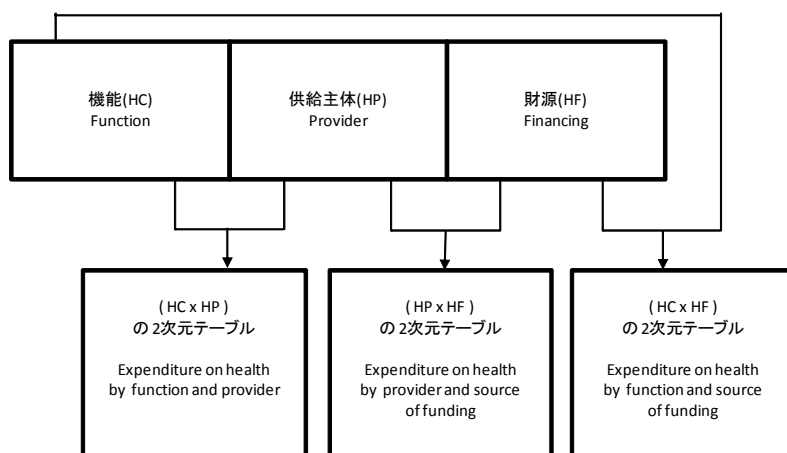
機能(HC)
Function

供給主体(HP)
Provider

財源(HF)
Financing

( HC x HP )
の 2次元テーブル

Expenditure on health by function and provider

( HP x HF )
の 2次元テーブル

Expenditure on health by provider and source of funding

( HC x HF )
の 2次元テーブル

Expenditure on health by function and source of funding